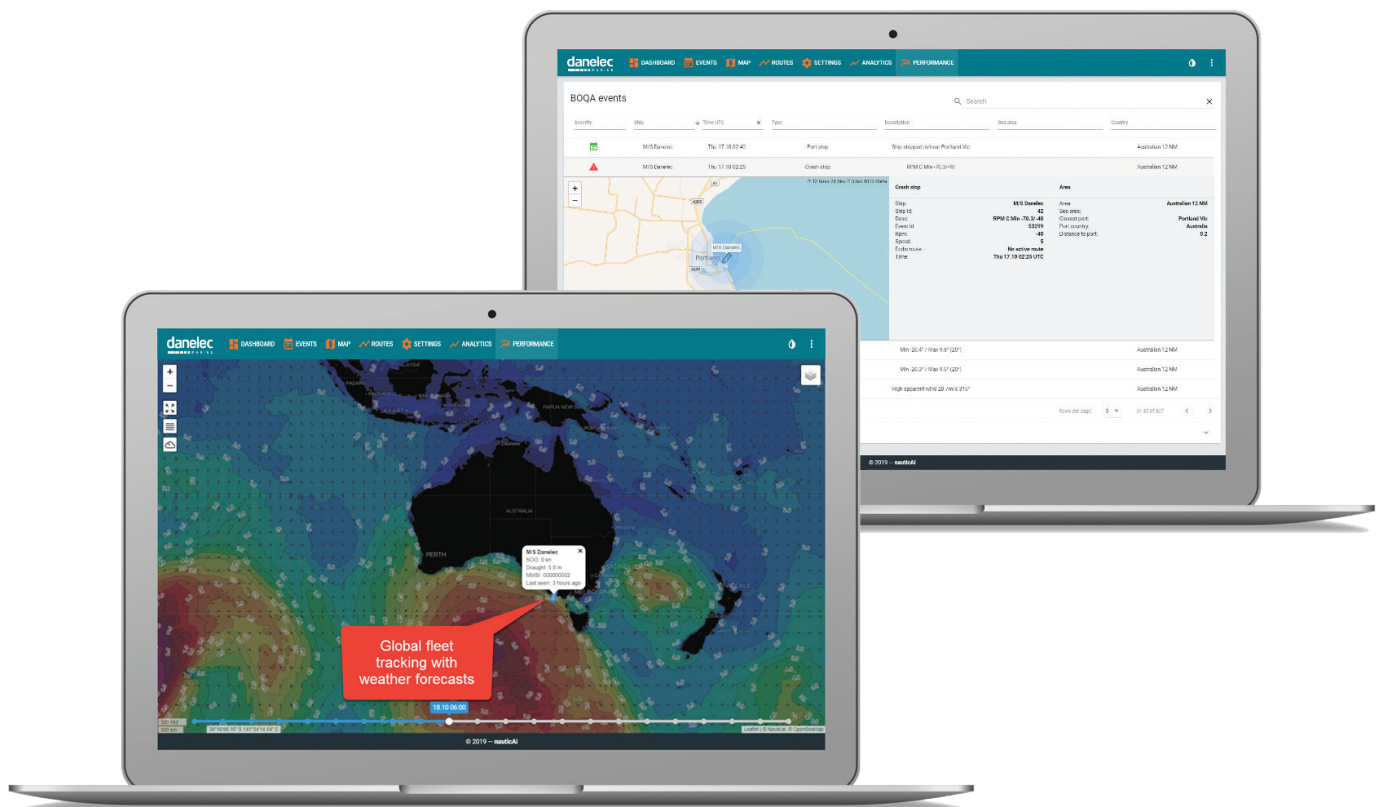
danelec MARINE DASHBOARD EVENTS MAP ROUTES SETTINGS ANALYTICS PERFORMANCE

BOQA events

Search

| Severity | Ship | Time UTC | Type | Description | Sea area | Country |
|---|---|---|---|---|---|---|
| | M/S Danelec | Thu 17.10 02:40 | Port stop | Ship stopped in/near Portland Vic | | Australian 12 NM |
| | M/S Danelec | Thu 17.10 02:25 | Crash stop | RPM C Min -70.3/-48 | | Australian 12 NM |

Crash stop

Ship: M/S Danelec
Ship Id: 42
Desc: RPM C Min -70.3/-48
Event Id: 53299
Rpm: -48
Speed: 5
Ecdis route: No active route
Time: Thu 17.10 02:23 UTC

Area

Area: Australian 12 NM
Sea area:
Closest port: Portland Vic
Port country: Australia
Distance to port: 0.2

M/S Danelec
Portland

Min -20.4° / Max 9.6° (20°) Australian 12 NM
Min -20.3° / Max 9.6° (20°) Australian 12 NM
High apparent wind 20.7m/s 310° Australian 12 NM

Rows per page: 5 1-10 of 567

© 2019 — nauticAi

danelec MARINE DASHBOARD EVENTS MAP ROUTES SETTINGS ANALYTICS PERFORMANCE

PAPUA NEW
AUSTRALIA
PERTH

M/S Danelec
SOG: 0 kn
Draught: 5.8 m
MMSI: 000000002
Last seen: 3 hours ago

Global fleet tracking with weather forecasts

18.10 06:00

300 NM
500 km
38°16'08.16" S 141°34'14.54" E

Leaflet | © Nautical, © OpenStreetMap

© 2019 — nauticAi